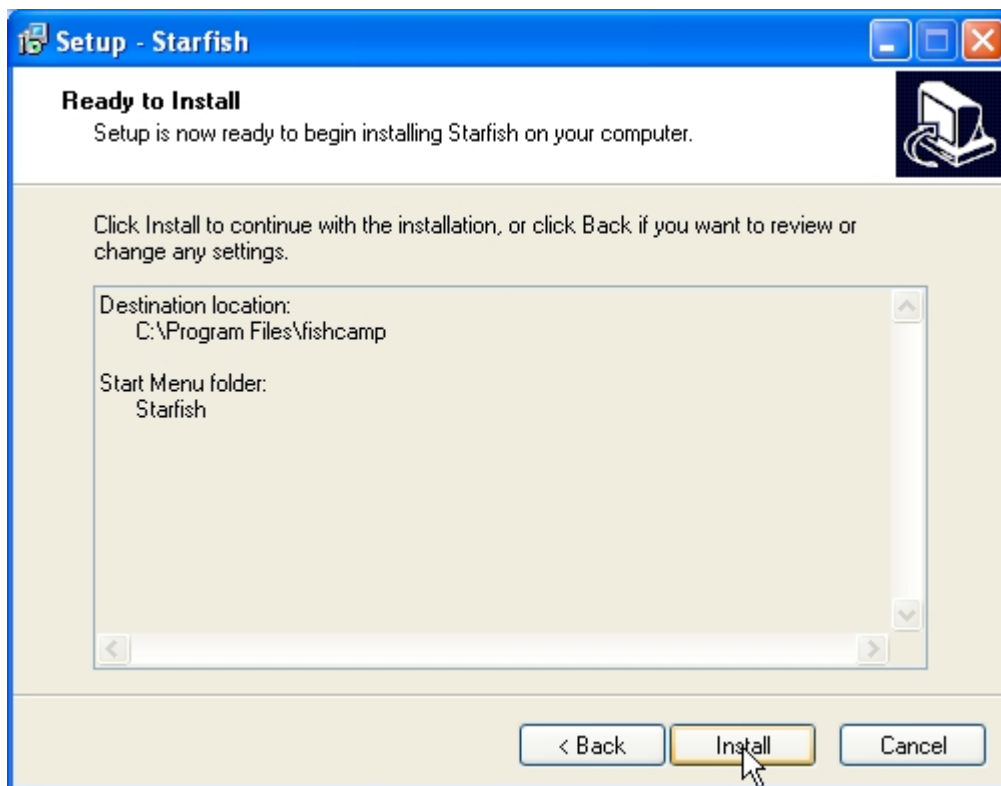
Setup - Starfish

Ready to Install
Setup is now ready to begin installing Starfish on your computer.

Click Install to continue with the installation, or click Back if you want to review or change any settings.

Destination location:
C:\Program Files\fishcamp

Start Menu folder:
Starfish

< Back
Install
Cancel